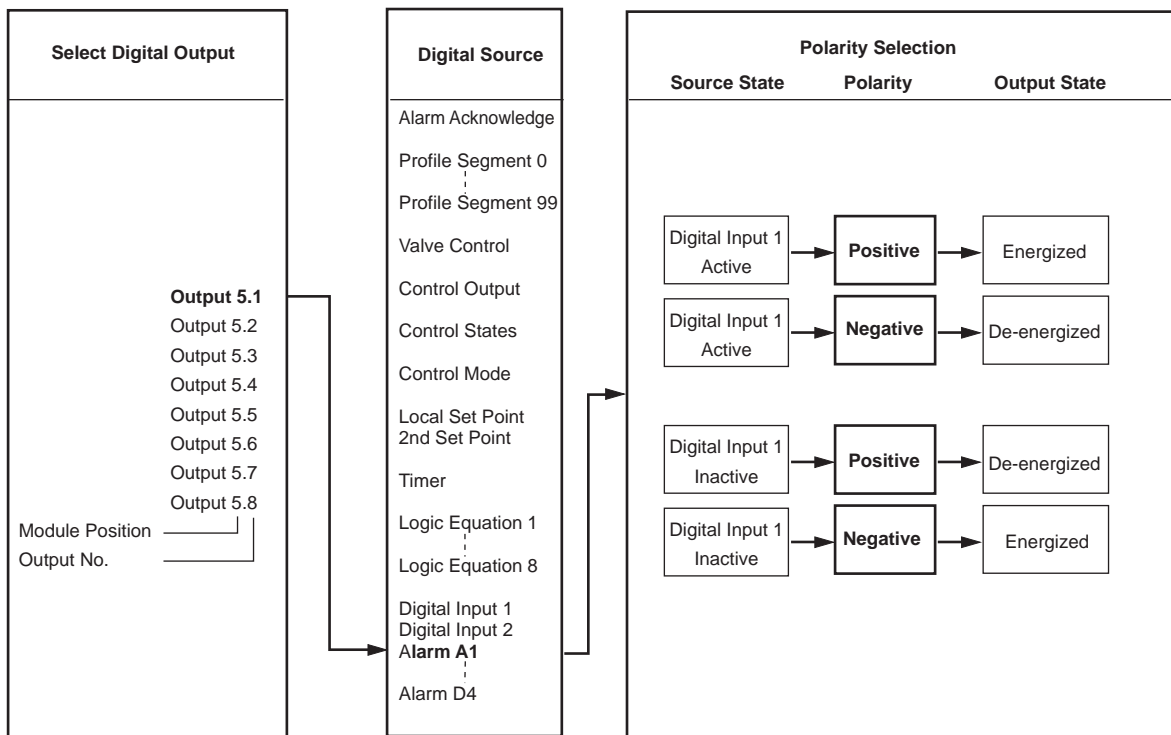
Select Digital Output

Output 5.1
Output 5.2
Output 5.3
Output 5.4
Output 5.5
Output 5.6
Output 5.7
Output 5.8
Module Position
Output No.

Digital Source

Alarm Acknowledge
Profile Segment 0
Profile Segment 99
Valve Control
Control Output
Control States
Control Mode
Local Set Point
2nd Set Point
Timer
Logic Equation 1
Logic Equation 8
Digital Input 1
Digital Input 2
Alarm A1
Alarm D4

Polarity Selection
Source State | Polarity | Output State

Digital Input 1 Active → Positive → Energized
Digital Input 1 Active → Negative → De-energized
Digital Input 1 Inactive → Positive → De-energized
Digital Input 1 Inactive → Negative → Energized